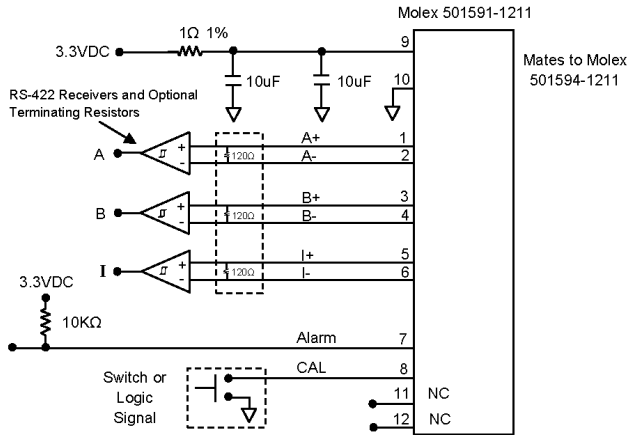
Molex 501591-1211

3.3VDC

1Ω 1%

9

10uF

10uF

10

Mates to Molex 501594-1211

RS-422 Receivers and Optional Terminating Resistors

A

+

-

120Ω

A+

A-

1

2

B

+

-

120Ω

B+

B-

3

4

I

+

-

120Ω

I+

I-

5

6

3.3VDC

10KΩ

Alarm

7

CAL

8

Switch or Logic Signal

11

NC

12

NC